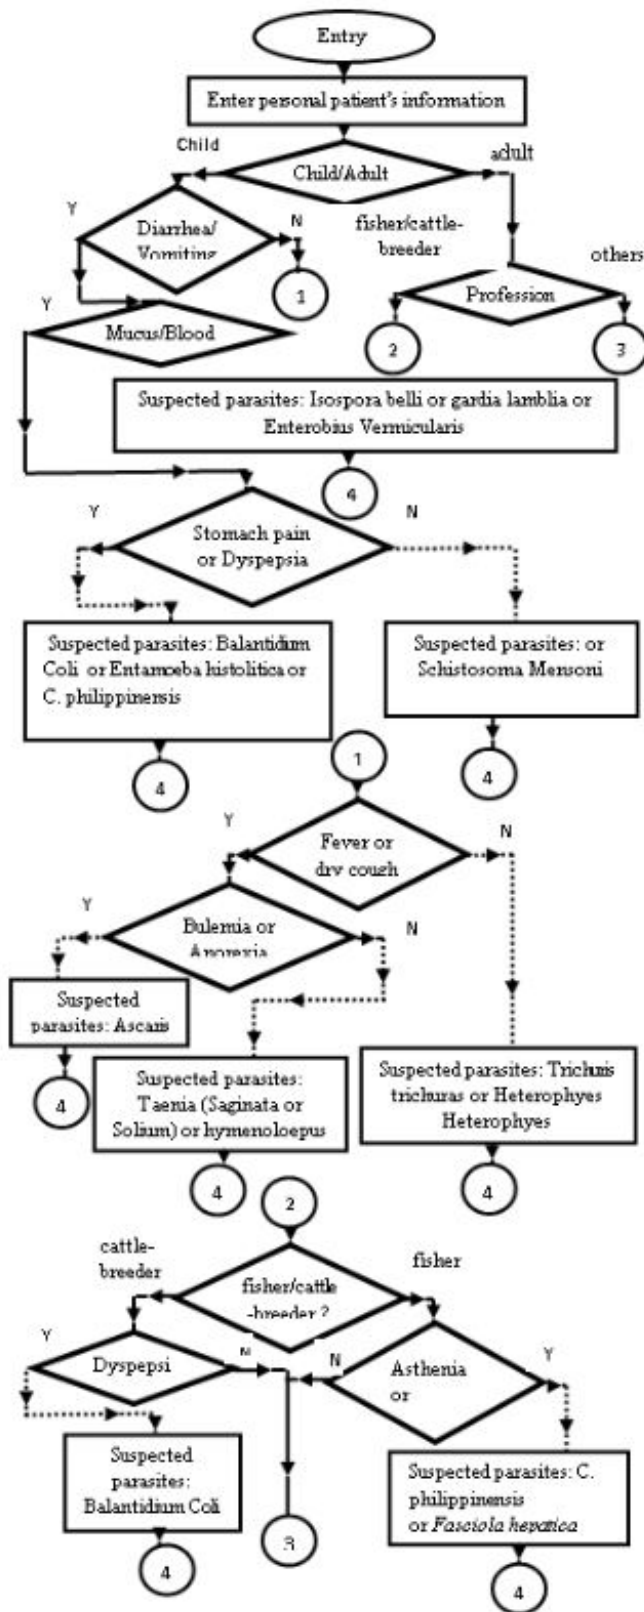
Entry

Enter personal patient's information

Child

Child/Adult

adult

Y

Diarrhea/ Vomiting

N

1

fisher/cattle-breeder

others

Profession

2

3

Y

Mucus/Blood

Suspected parasites: Isospora belli or gardia lamblia or Enterobius Vermicularis

4

Y

Stomach pain or Dyspepsia

N

Suspected parasites: Balantidium Coli or Entamoeba histolitica or C. philippinensis

Suspected parasites: or Schistosoma Mensoni

4

4

1

Y

Fever or dry cough

N

Y

Bulemia or Anorexia

N

Suspected parasites: Ascaris

4

Suspected parasites: Taenia (Saginata or Solium) or hymenoloepus

Suspected parasites: Trichuris trichuras or Heterophyes Heterophyes

4

4

2

cattle-breeder

fisher/cattle-breeder ?

fisher

Y

Dyspepsi

N

N

Asthenia or

Y

Suspected parasites: Balantidium Coli

3

Suspected parasites: C. philippinensis or *Fasciola hepatica*

4

4